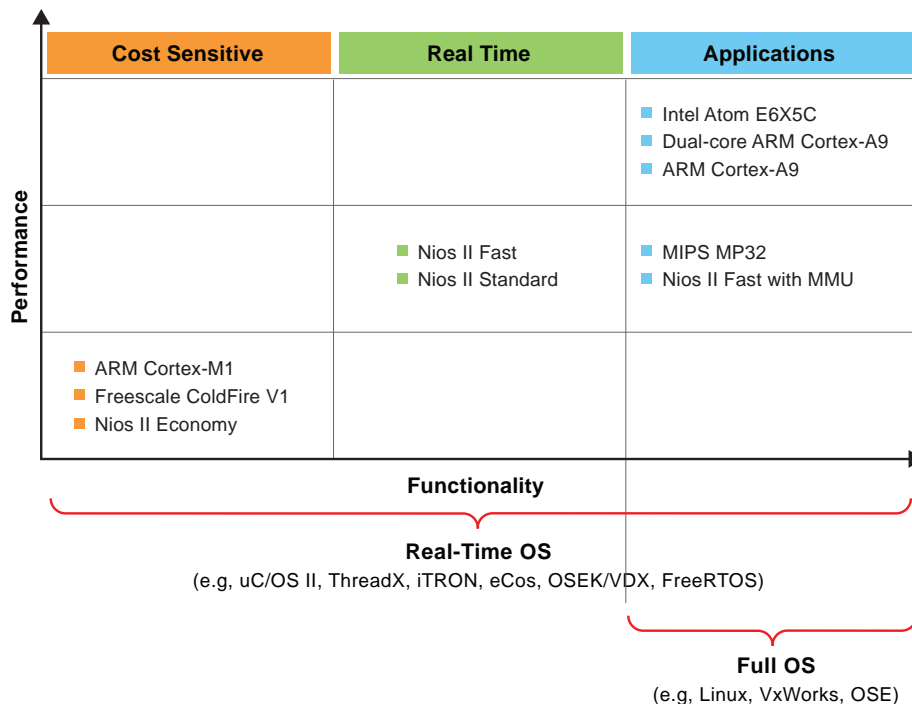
| Cost Sensitive | Real Time | Applications |
|---|---|---|
| | | Intel Atom E6X5C<br>Dual-core ARM Cortex-A9<br>ARM Cortex-A9 |
| | Nios II Fast<br>Nios II Standard | MIPS MP32<br>Nios II Fast with MMU |
| ARM Cortex-M1<br>Freescale ColdFire V1<br>Nios II Economy | | |

Performance

Functionality

Real-Time OS
(e.g, uC/OS II, ThreadX, iTRON, eCos, OSEK/VDX, FreeRTOS)

Full OS
(e.g, Linux, VxWorks, OSE)